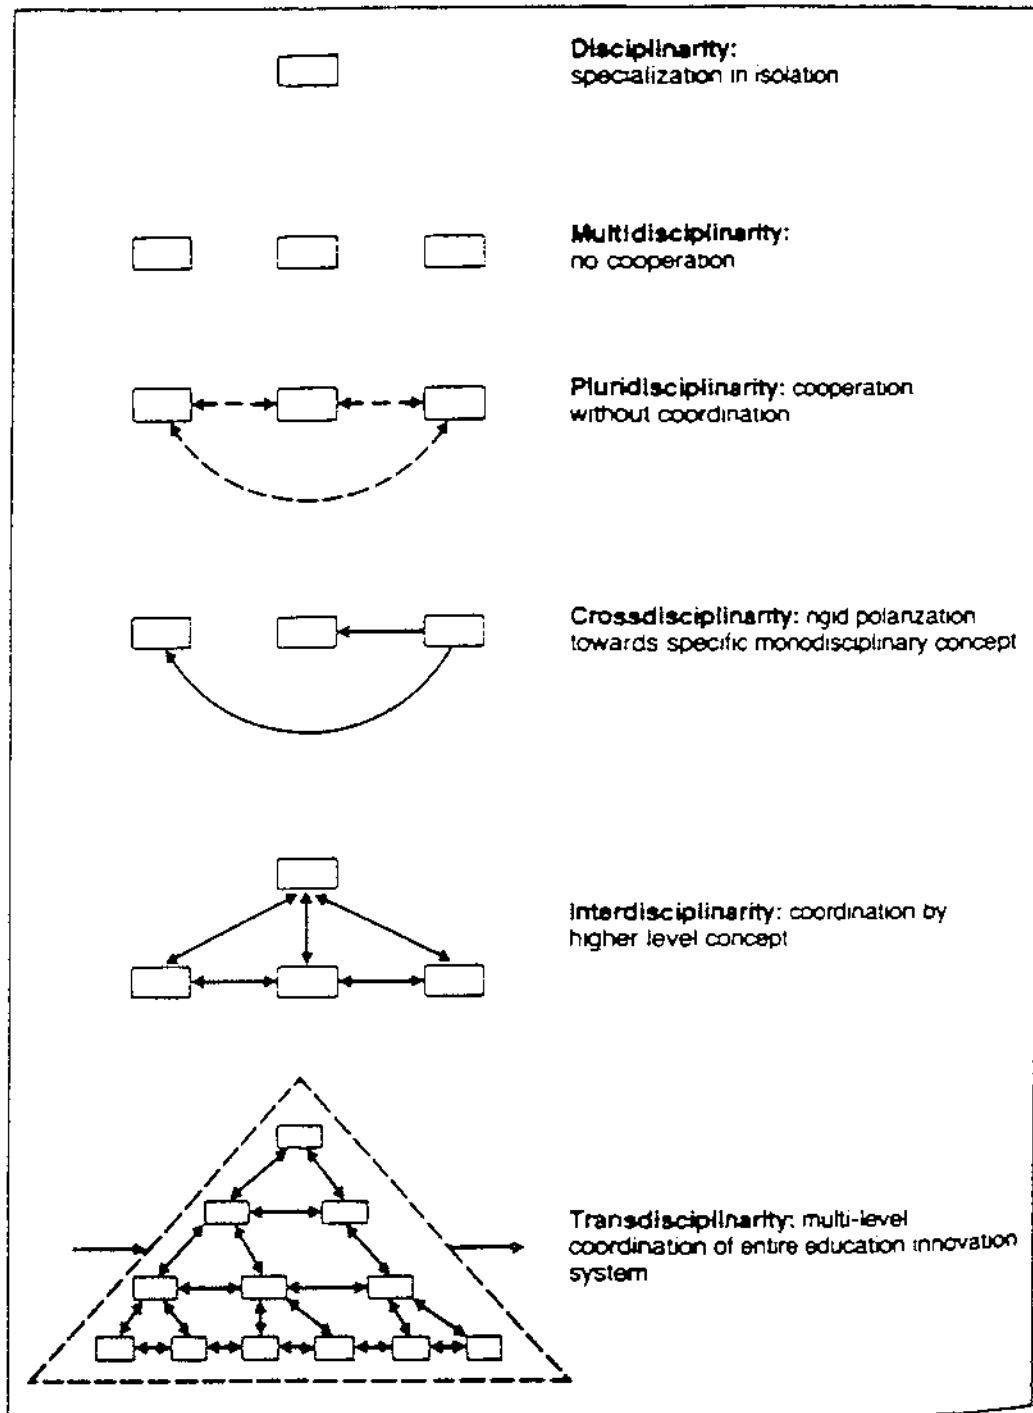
Disciplinarity:
specialization in isolation

Multidisciplinarity:
no cooperation

Pluridisciplinarity: cooperation without coordination

Crossdisciplinarity: rigid polarization towards specific monodisciplinary concept

Interdisciplinarity: coordination by higher level concept

Transdisciplinarity: multi-level coordination of entire education innovation system